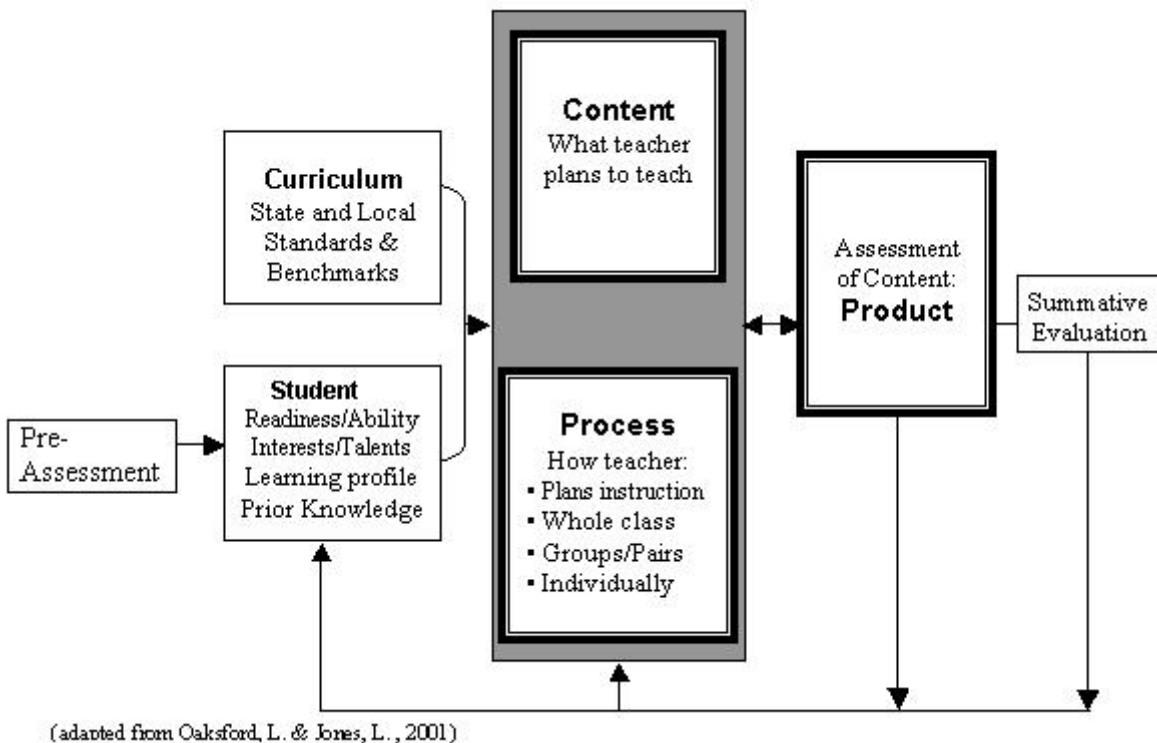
Curriculum
State and Local Standards & Benchmarks

Pre-Assessment

Student
Readiness/Ability
Interests/Talents
Learning profile
Prior Knowledge

Content
What teacher plans to teach

Process
How teacher:
• Plans instruction
• Whole class
• Groups/Pairs
• Individually

Assessment of Content:
Product

Summative Evaluation

(adapted from Oaksford, L. & Jones, L., 2001)